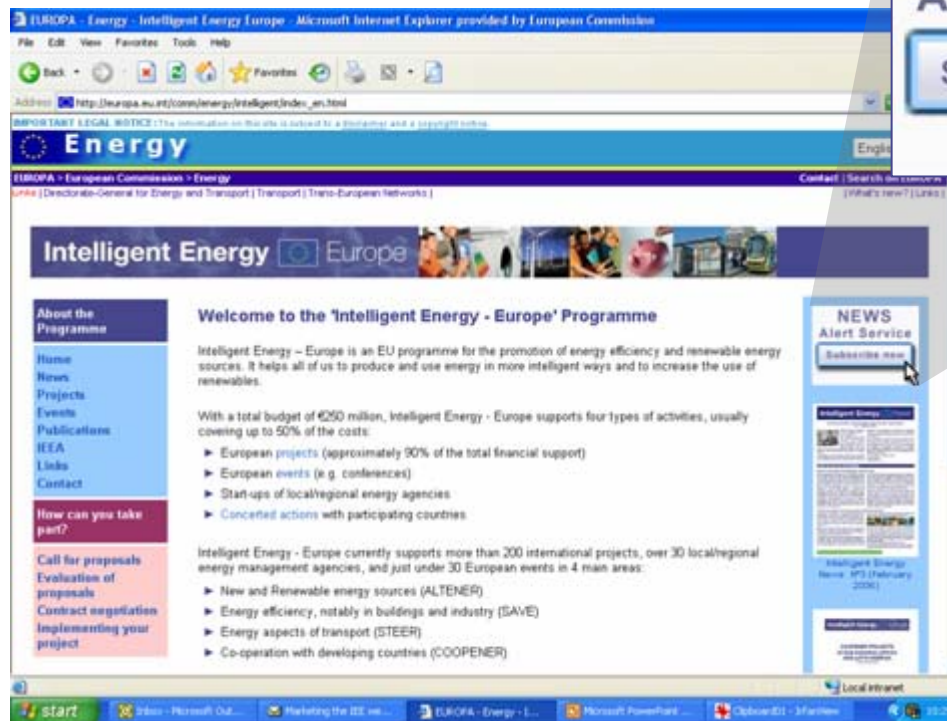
EUROPA - Energy - Intelligent Energy Europe - Microsoft Internet Explorer provided by European Commission

File Edit View Favorites Tools Help

Back Favorites

Address http://europa.eu.int/comm/energy/intelligent/index_en.html

IMPORTANT LEGAL NOTICE: The information on this site is subject to a disclaimer and a copyright notice.

Energy

English

EUROPA > European Commission > Energy

Contact | Search on europa

Links | Directorate-General for Energy and Transport | Transport | Trans-European Networks |

| What's new? | Links |

Intelligent Energy Europe

About the Programme

Home
News
Projects
Events
Publications
IEEA
Links
Contact

How can you take part?

Call for proposals
Evaluation of proposals
Contract negotiation
Implementing your project

Welcome to the 'Intelligent Energy - Europe' Programme

Intelligent Energy – Europe is an EU programme for the promotion of energy efficiency and renewable energy sources. It helps all of us to produce and use energy in more intelligent ways and to increase the use of renewables.

With a total budget of €250 million, Intelligent Energy - Europe supports four types of activities, usually covering up to 50% of the costs:

► European projects (approximately 90% of the total financial support)
► European events (e.g. conferences)
► Start-ups of local/regional energy agencies
► Concerted actions with participating countries

Intelligent Energy - Europe currently supports more than 200 international projects, over 30 local/regional energy management agencies, and just under 30 European events in 4 main areas:

► New and Renewable energy sources (ALTENER)
► Energy efficiency, notably in buildings and industry (SAVE)
► Energy aspects of transport (STEER)
► Co-operation with developing countries (COOPENER)

NEWS
Alert Service
Subscribe now

Intelligent Energy News №3 (February 2006)

A

S

Local intranet

start | Inbox - Microsoft Out... | Marketing the IEE we... | EUROPA - Energy - I... | Microsoft PowerPoint ... | Clipboard01 - IrfanView